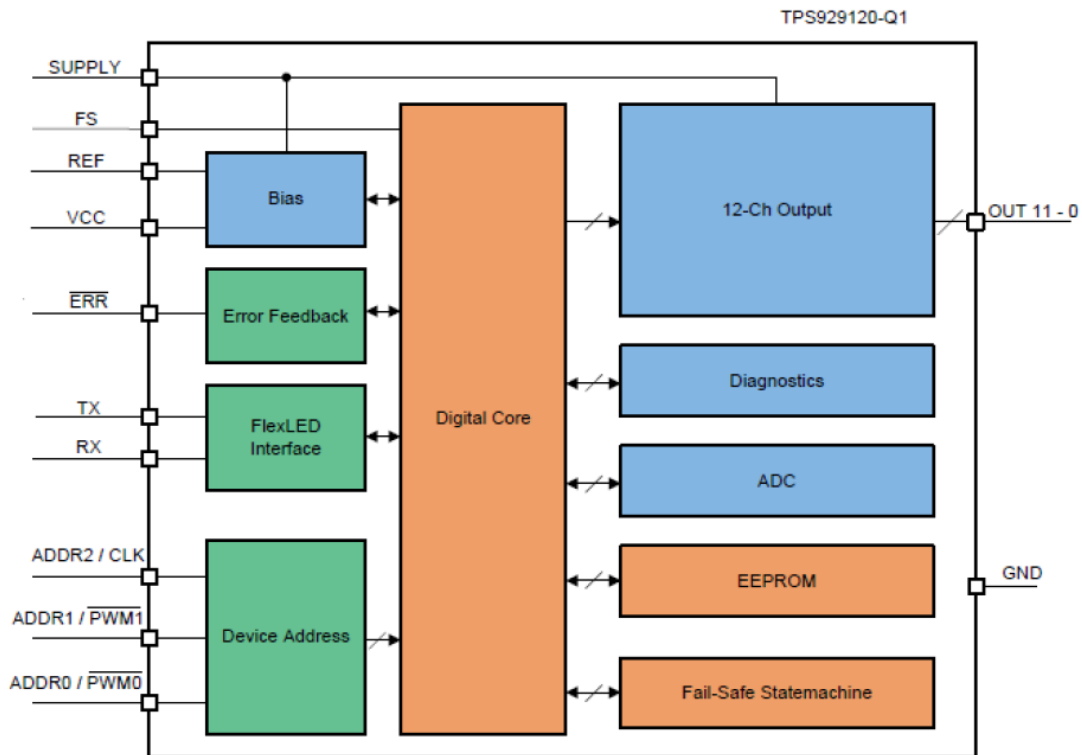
TPS929120-Q1

SUPPLY
FS
REF
VCC
$\overline{ERR}$
TX
RX
ADDR2 / CLK
ADDR1 / $\overline{PWM1}$
ADDR0 / $\overline{PWM0}$

Bias
Error Feedback
FlexLED Interface
Device Address
Digital Core
12-Ch Output
Diagnostics
ADC
EEPROM
Fail-Safe Statemachine

OUT 11 - 0
GND